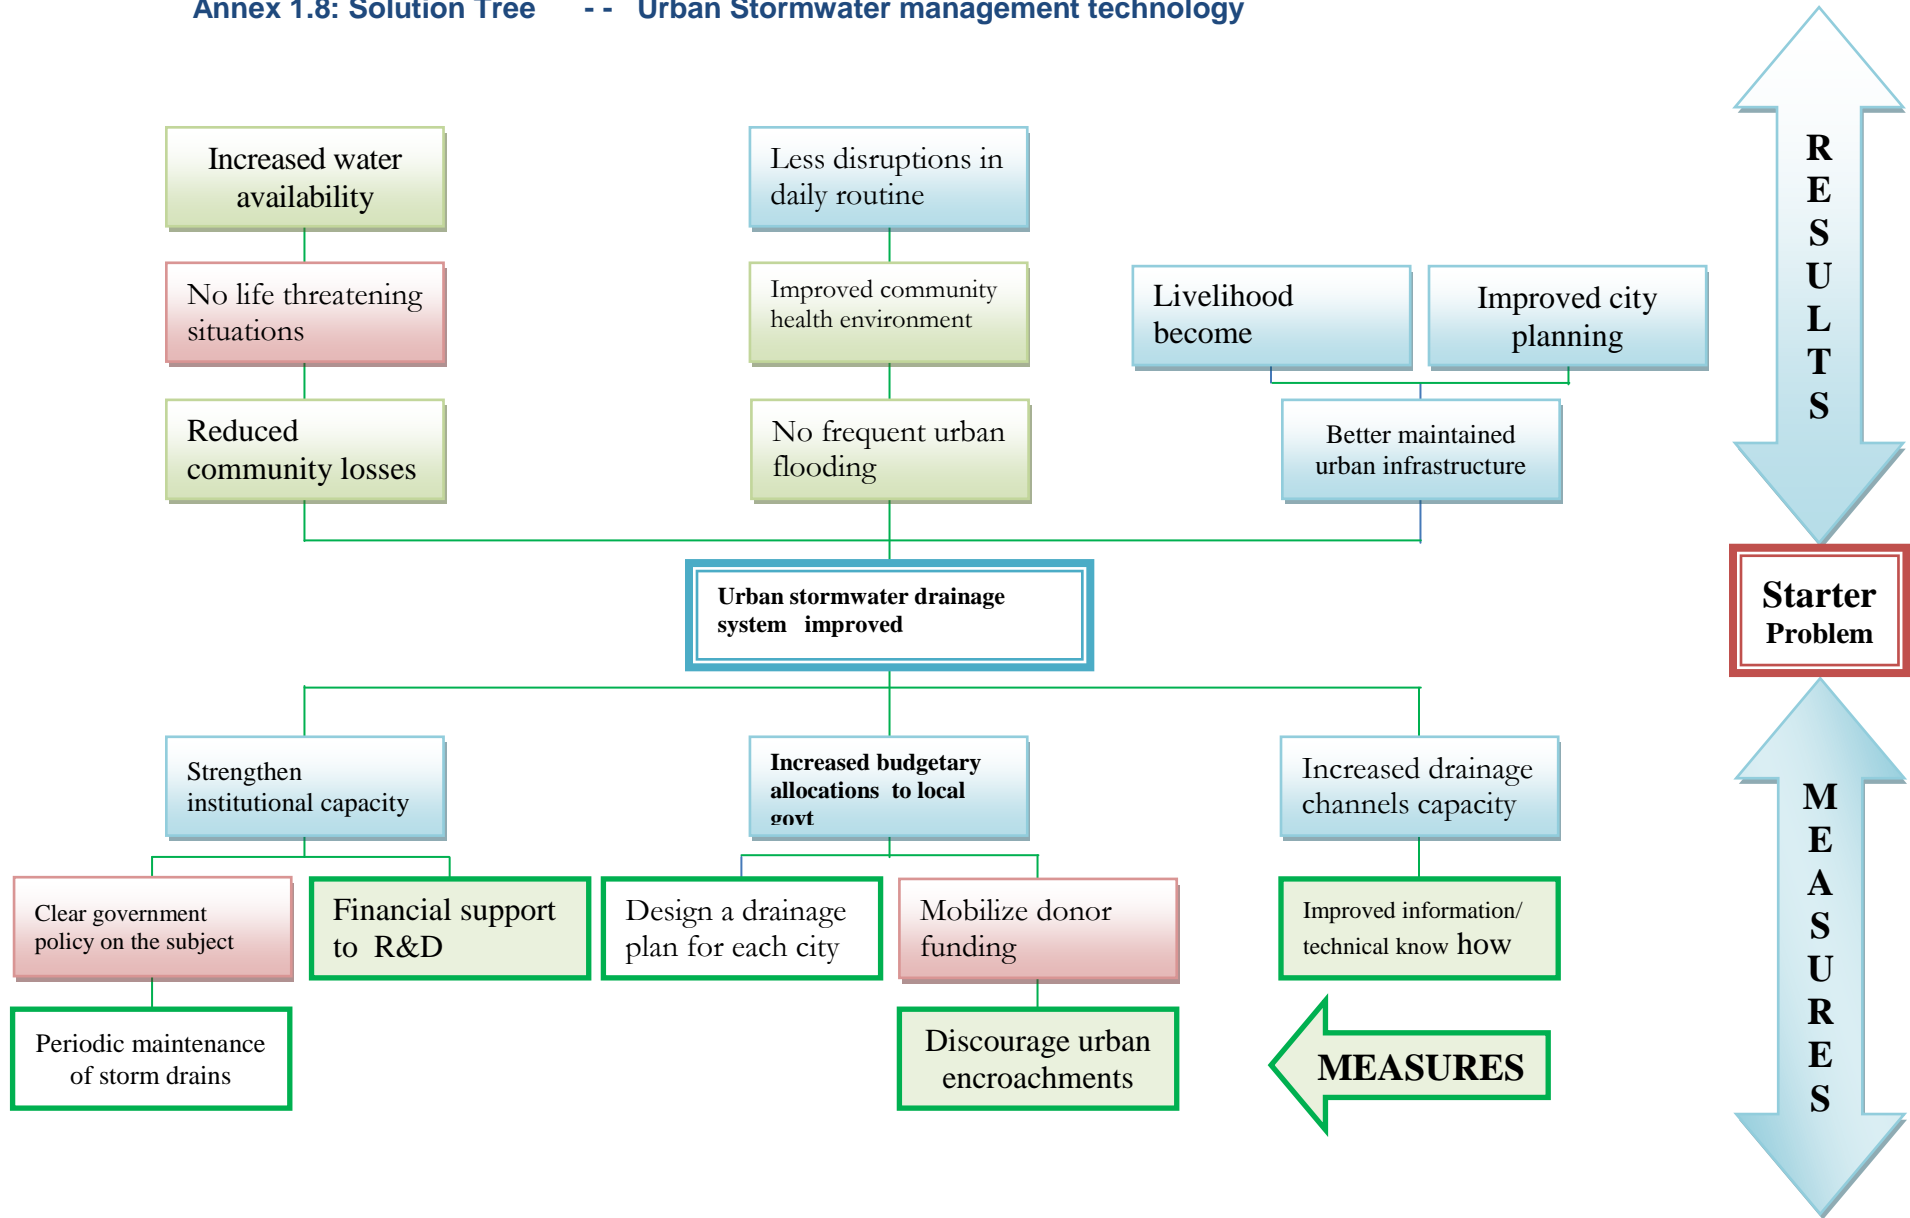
Annex 1.8: Solution Tree -- Urban Stormwater management technology

Increased water availability

No life threatening situations

Reduced community losses

Less disruptions in daily routine

Improved community health environment

No frequent urban flooding

Livelihood become

Improved city planning

Better maintained urban infrastructure

RESULTS

Starter Problem

Urban stormwater drainage system improved

Strengthen institutional capacity

Increased budgetary allocations to local govt

Increased drainage channels capacity

Clear government policy on the subject

Financial support to R&D

Design a drainage plan for each city

Mobilize donor funding

Improved information/ technical know how

Periodic maintenance of storm drains

Discourage urban encroachments

MEASURES

MEASURES